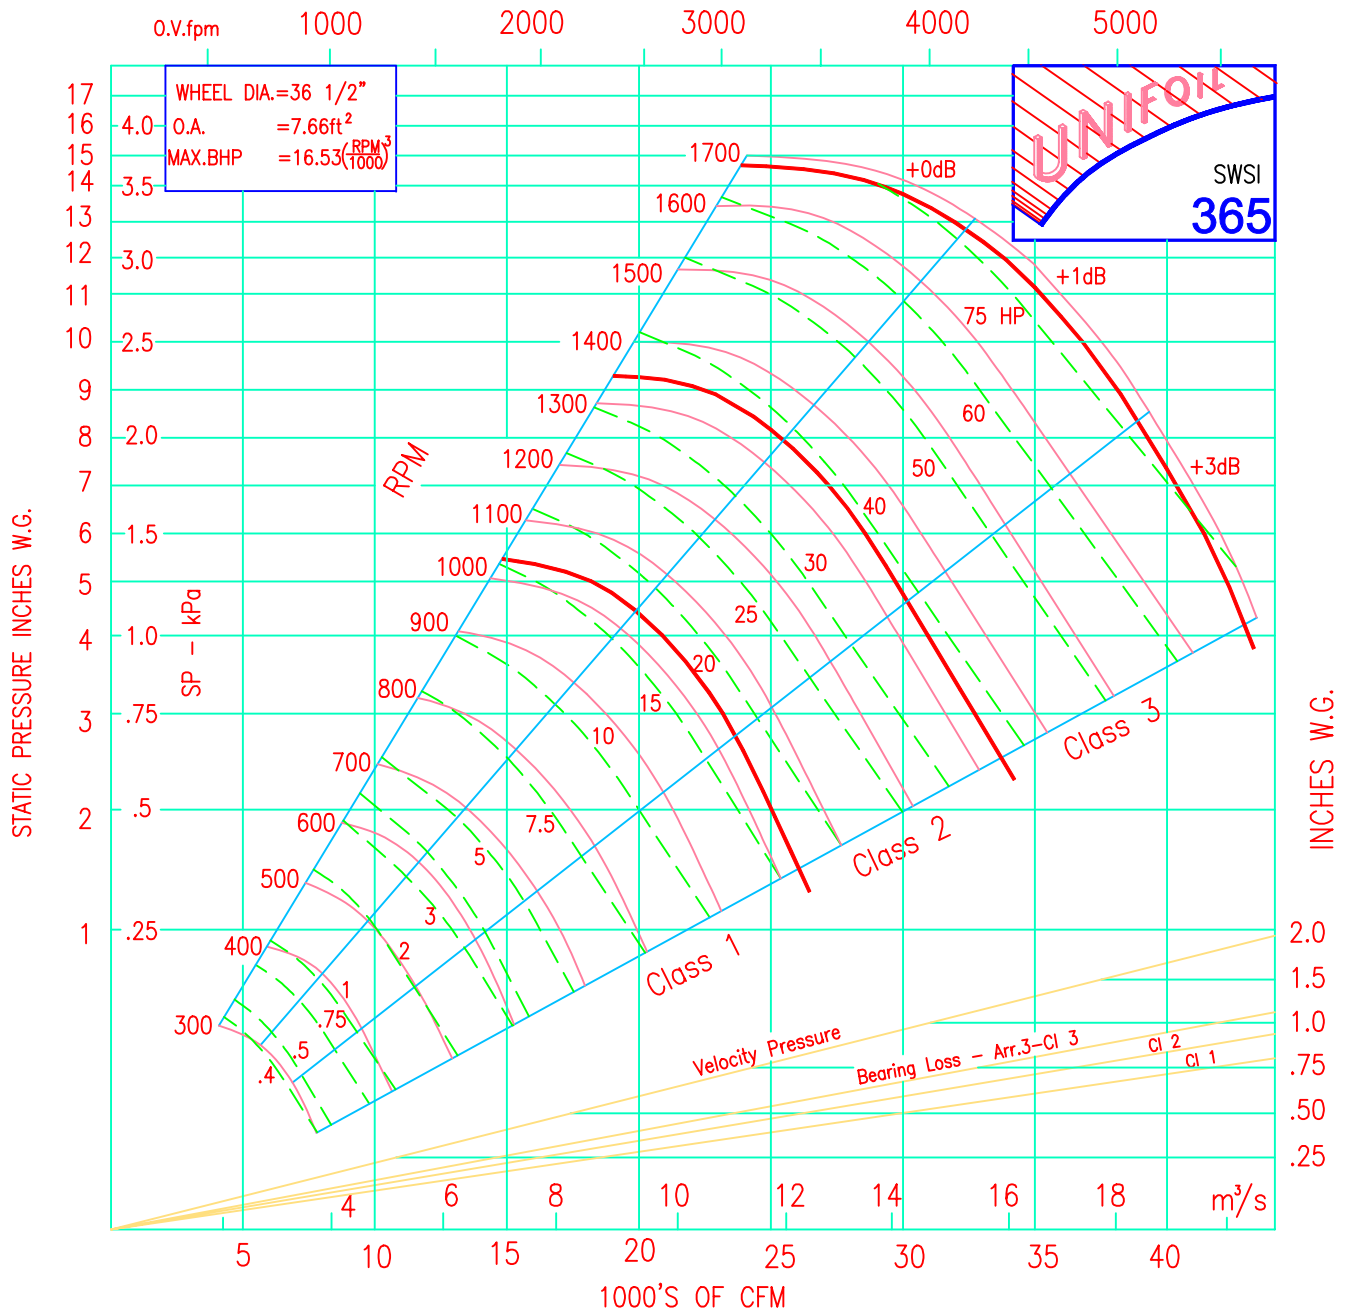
O.V.fpm 1000 2000 3000 4000 5000

WHEEL DIA.=36 1/2"
O.A. =7.66ft$^2$
MAX.BHP =16.53$(\frac{RPM}{1000})^3$

UNIFOIL
SWSI
365

17
16 4.0
15
14 3.5
13
12 3.0
11
10 2.5
9
8 2.0
7
6 1.5
5
4 1.0
3 .75
2 .5
1 .25

STATIC PRESSURE INCHES W.G.
SP – kPa

1700
1600
1500
1400
1300
1200
1100
1000
900
800
700
600
500
400
300

RPM

+0dB
+1dB
+3dB
75 HP
60
50
40
30
25
20
15
10
7.5
5
3
2
1
.75
.5
.4

Class 1
Class 2
Class 3

INCHES W.G.
2.0
1.5
1.0
.75
.50
.25

Velocity Pressure
Bearing Loss – Arr.3–Cl 3
Cl 2
Cl 1

4 6 8 10 12 14 16 18 m³/s

5 10 15 20 25 30 35 40
1000'S OF CFM